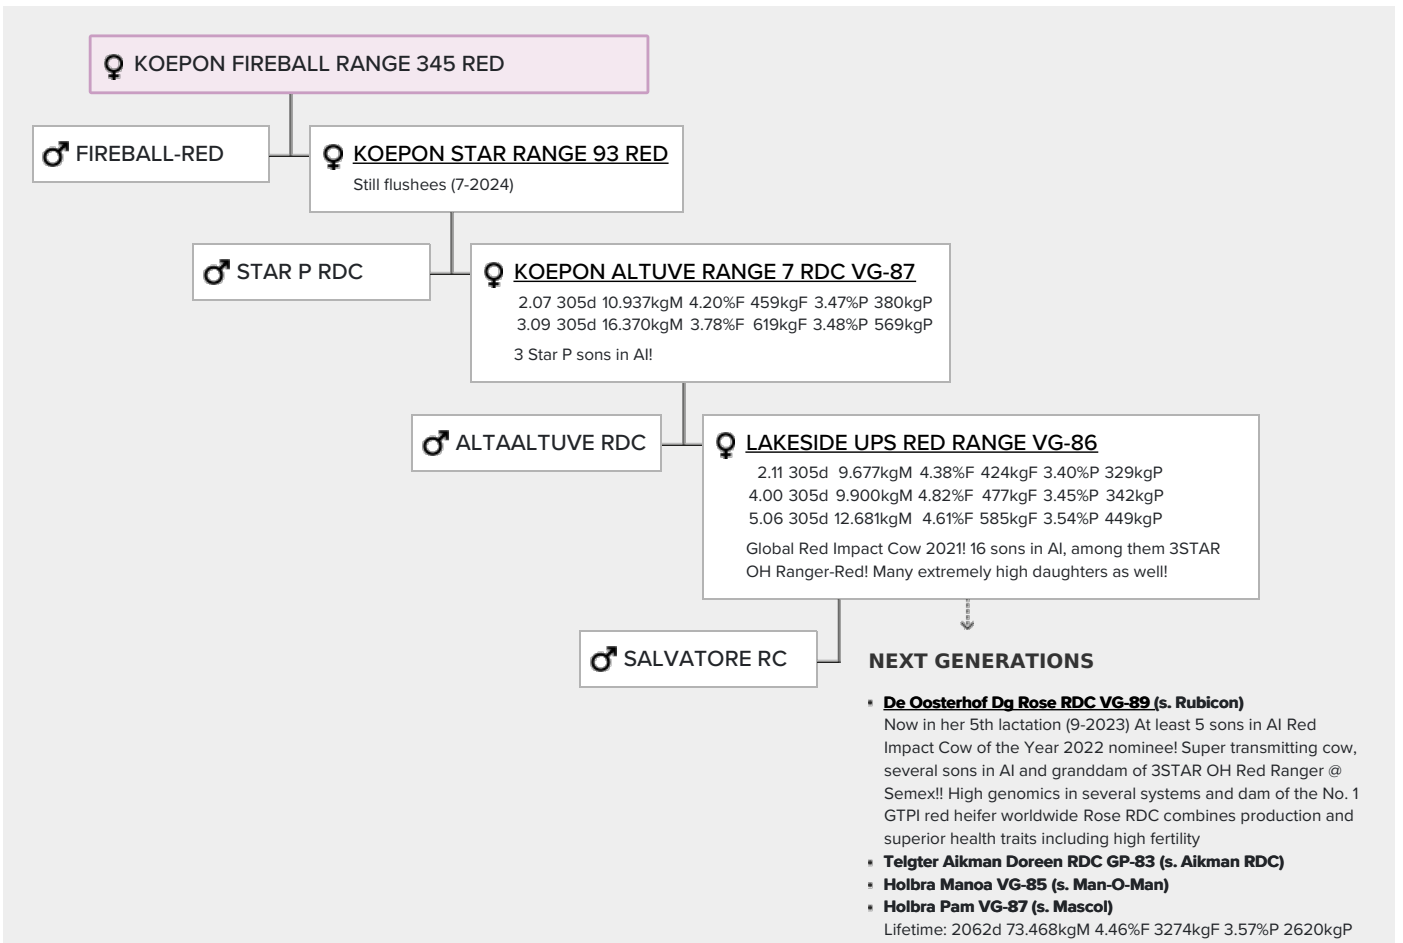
♀ KOEPON FIREBALL RANGE 345 RED

♂ FIREBALL-RED

♀ KOEPON STAR RANGE 93 RED
Still flushees (7-2024)

♂ STAR P RDC

♀ KOEPON ALTUVE RANGE 7 RDC VG-87
2.07 305d 10.937kgM 4.20%F 459kgF 3.47%P 380kgP
3.09 305d 16.370kgM 3.78%F 619kgF 3.48%P 569kgP
3 Star P sons in AI!

♂ ALTAALTUVE RDC

♀ LAKESIDE UPS RED RANGE VG-86
2.11 305d 9.677kgM 4.38%F 424kgF 3.40%P 329kgP
4.00 305d 9.900kgM 4.82%F 477kgF 3.45%P 342kgP
5.06 305d 12.681kgM 4.61%F 585kgF 3.54%P 449kgP
Global Red Impact Cow 2021! 16 sons in AI, among them 3STAR OH Ranger-Red! Many extremely high daughters as well!

♂ SALVATORE RC

NEXT GENERATIONS

- De Oosterhof Dg Rose RDC VG-89 (s. Rubicon)
Now in her 5th lactation (9-2023) At least 5 sons in AI Red Impact Cow of the Year 2022 nominee! Super transmitting cow, several sons in AI and granddam of 3STAR OH Red Ranger @ Semex!! High genomics in several systems and dam of the No. 1 GTPI red heifer worldwide Rose RDC combines production and superior health traits including high fertility
- Telgter Aikman Doreen RDC GP-83 (s. Aikman RDC)
- Holbra Manoa VG-85 (s. Man-O-Man)
- Holbra Pam VG-87 (s. Mascol)
Lifetime: 2062d 73.468kgM 4.46%F 3274kgF 3.57%P 2620kgP